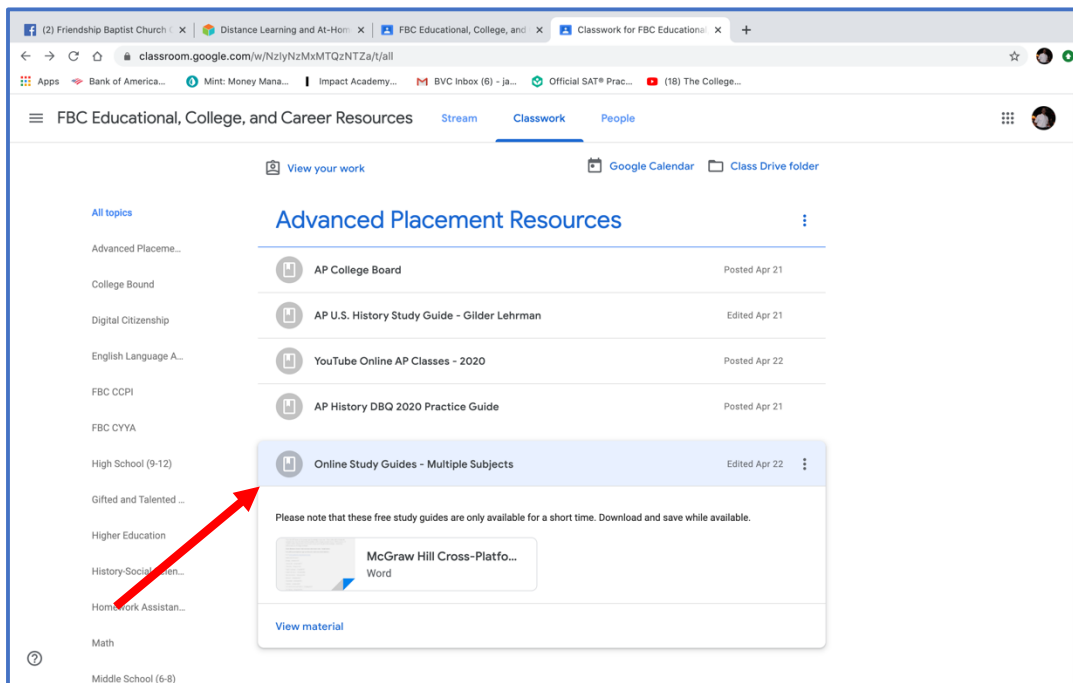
(2) Friendship Baptist Church | ×
Distance Learning and At-Hom ×
FBC Educational, College, and ×
Classwork for FBC Educational ×
+

classroom.google.com/w/NzIyNzMxMTQzNTZa/t/all

Apps
Bank of America...
Mint: Money Mana...
Impact Academy...
BVC Inbox (6) - ja...
Official SAT® Prac...
(18) The College...

FBC Educational, College, and Career Resources
Stream
Classwork
People

View your work
Google Calendar
Class Drive folder

All topics
Advanced Placeme...
College Bound
Digital Citizenship
English Language A...
FBC CCPI
FBC CYYA
High School (9-12)
Gifted and Talented ...
Higher Education
History-Social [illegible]en...
Homework Assistan...
Math
Middle School (6-8)

Advanced Placement Resources

AP College Board
Posted Apr 21

AP U.S. History Study Guide - Gilder Lehrman
Edited Apr 21

YouTube Online AP Classes - 2020
Posted Apr 22

AP History DBQ 2020 Practice Guide
Posted Apr 21

Online Study Guides - Multiple Subjects
Edited Apr 22

Please note that these free study guides are only available for a short time. Download and save while available.

McGraw Hill Cross-Platfo...
Word

View material

?